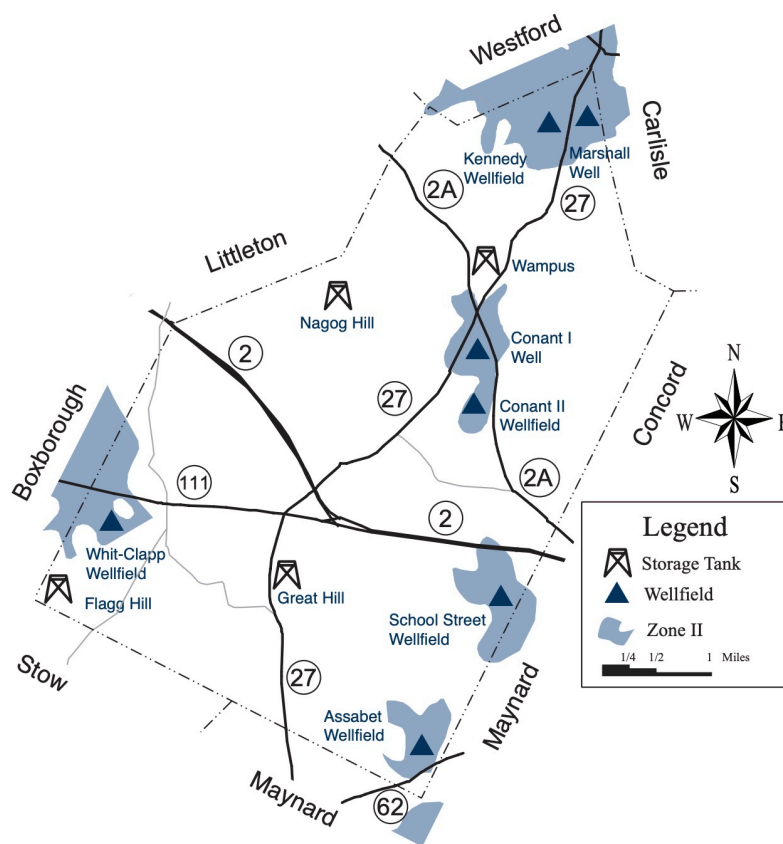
Westford
Carlisle
Kennedy Wellfield
Marshall Well
2A
27
Littleton
Wampus
Nagog Hill
Conant I Well
N
2
27
Conant II Wellfield
Concord
W
E
Boxborough
111
2A
S
2
Legend
Whit-Clapp Wellfield
Storage Tank
Wellfield
Flagg Hill
Great Hill
Zone II
School Street Wellfield
1/4
1/2
1
Miles
Stow
27
Maynard
Assabet Wellfield
Maynard
62